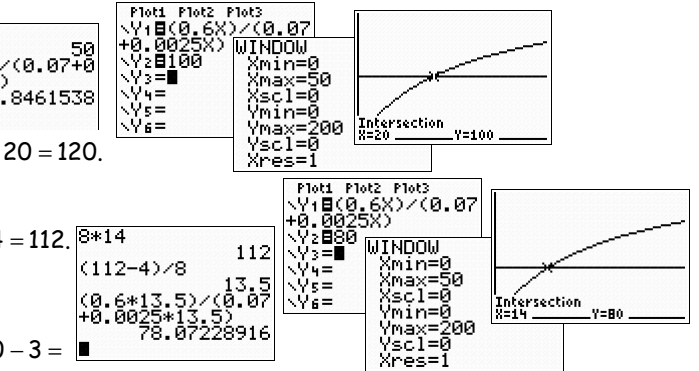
50
/(0.07+0
)
.8461538

20 = 120.

Plot1 Plot2 Plot3
\Y₁=(0.6X)/(0.07+0.0025X)
\Y₂=100
\Y₃=■
\Y₄=
\Y₅=
\Y₆=

WINDOW
Xmin=0
Xmax=50
Xscl=0
Ymin=0
Ymax=200
Yscl=0
Xres=1

Intersection
X=20 Y=100

4 = 112.

8*14
112
(112-4)/8
13.5
(0.6*13.5)/(0.07+0.0025*13.5)
78.07228916
■

0 − 3 =

Plot1 Plot2 Plot3
\Y₁=(0.6X)/(0.07+0.0025X)
\Y₂=80
\Y₃=■
\Y₄=
\Y₅=
\Y₆=

WINDOW
Xmin=0
Xmax=50
Xscl=0
Ymin=0
Ymax=200
Yscl=0
Xres=1

Intersection
X=14 Y=80